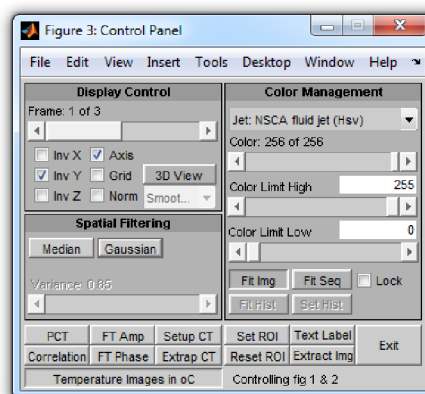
Figure 3: Control Panel

File Edit View Insert Tools Desktop Window Help

Display Control
Frame: 1 of 3
Inv X Axis
Inv Y Grid 3D View
Inv Z Norm Smoot...

Spatial Filtering
Median Gaussian
Variance: 0.85

Color Management
Jet: NSCA fluid jet (Hsv)
Color: 256 of 256
Color Limit High 255
Color Limit Low 0
Fit Img Fit Seq Lock
Fit Hist Set Hist

PCT FT Amp Setup CT Set ROI Text Label
Correlation FT Phase Extrap CT Reset ROI Extract Img
Exit
Temperature Images in oC Controlling fig 1 & 2